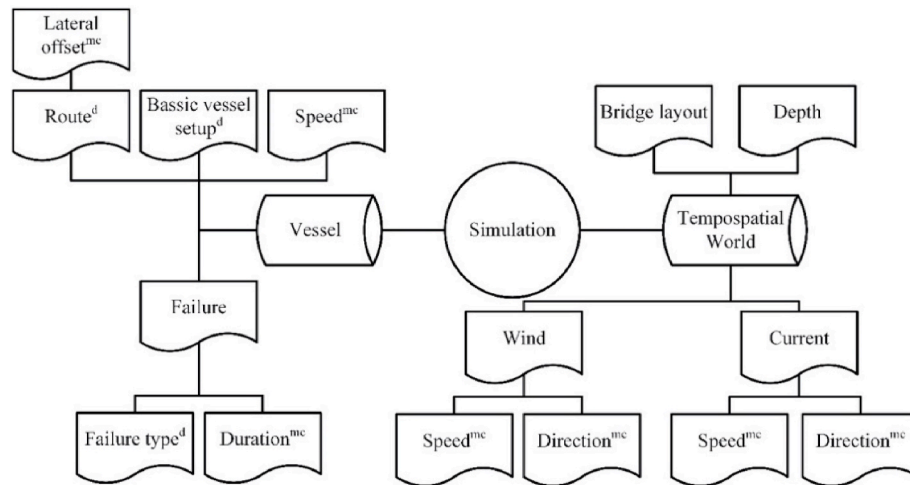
Lateral offset$^{mc}$

Route$^{d}$

Bassic vessel setup$^{d}$

Speed$^{mc}$

Bridge layout

Depth

Vessel

Simulation

Tempospatial World

Failure

Wind

Current

Failure type$^{d}$

Duration$^{mc}$

Speed$^{mc}$

Direction$^{mc}$

Speed$^{mc}$

Direction$^{mc}$